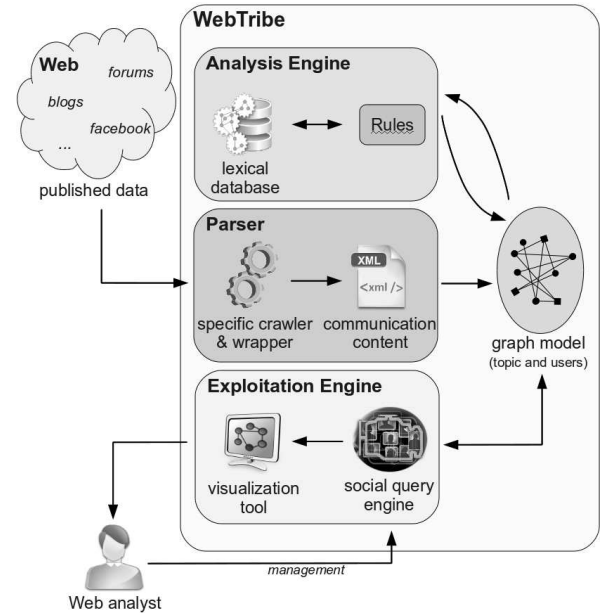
Web
forums
blogs
facebook
...
published data

WebTribe

Analysis Engine
lexical database
Rules

Parser
specific crawler & wrapper
XML
<xml />
communication content

graph model
(topic and users)

Exploitation Engine
visualization tool
social query engine

management

Web analyst